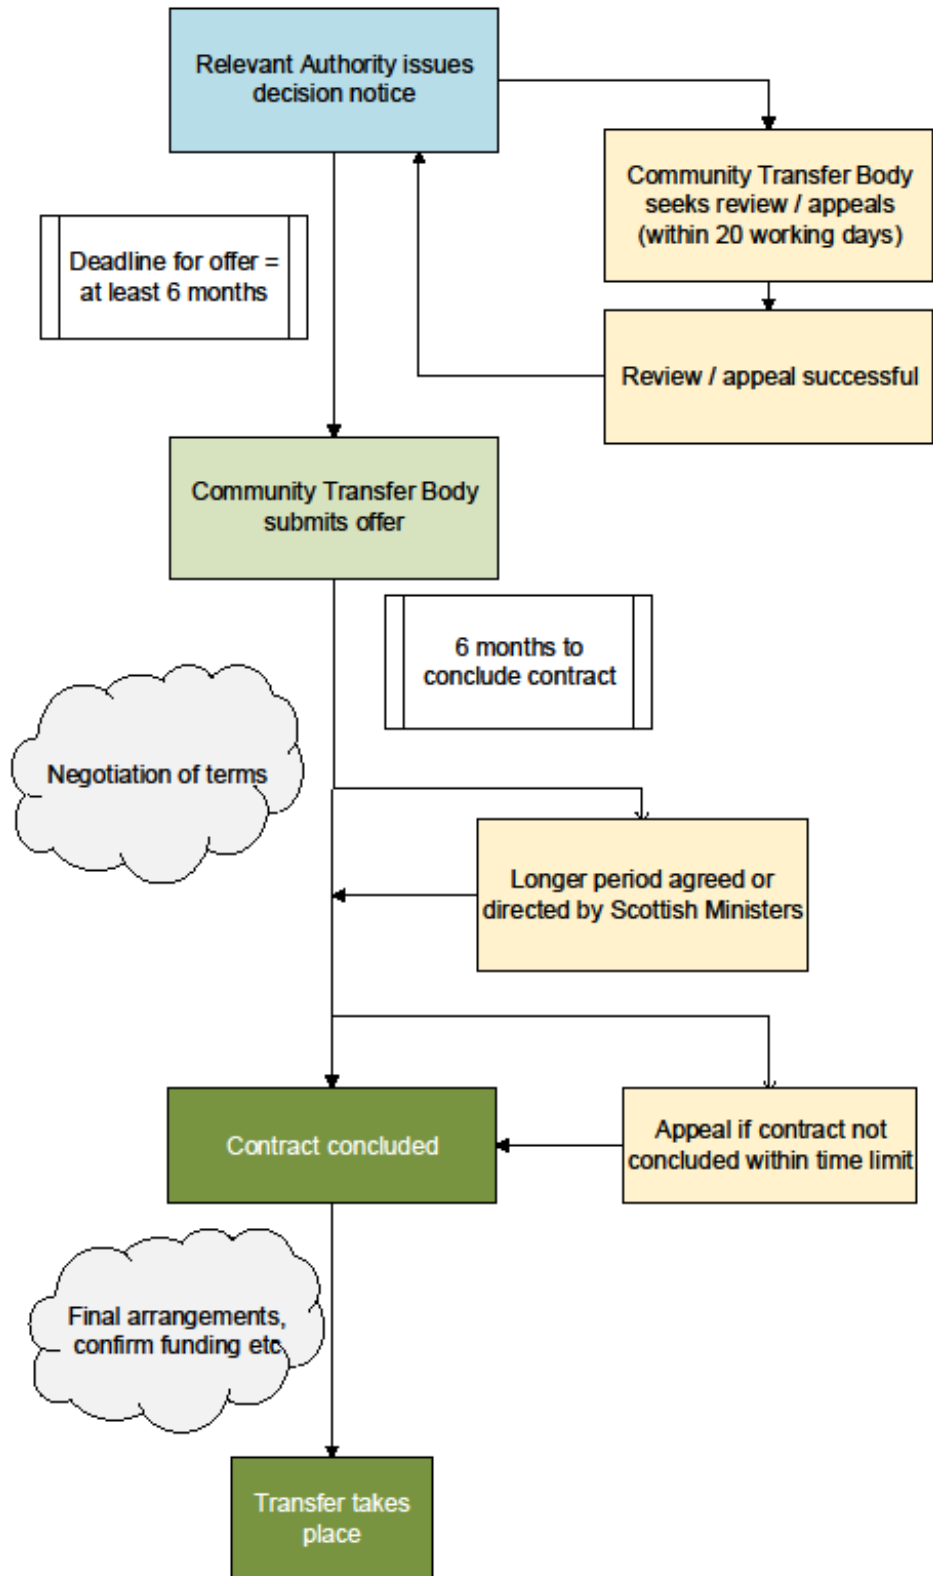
Relevant Authority issues decision notice

Community Transfer Body seeks review / appeals (within 20 working days)

Deadline for offer = at least 6 months

Review / appeal successful

Community Transfer Body submits offer

6 months to conclude contract

Negotiation of terms

Longer period agreed or directed by Scottish Ministers

Contract concluded

Appeal if contract not concluded within time limit

Final arrangements, confirm funding etc

Transfer takes place